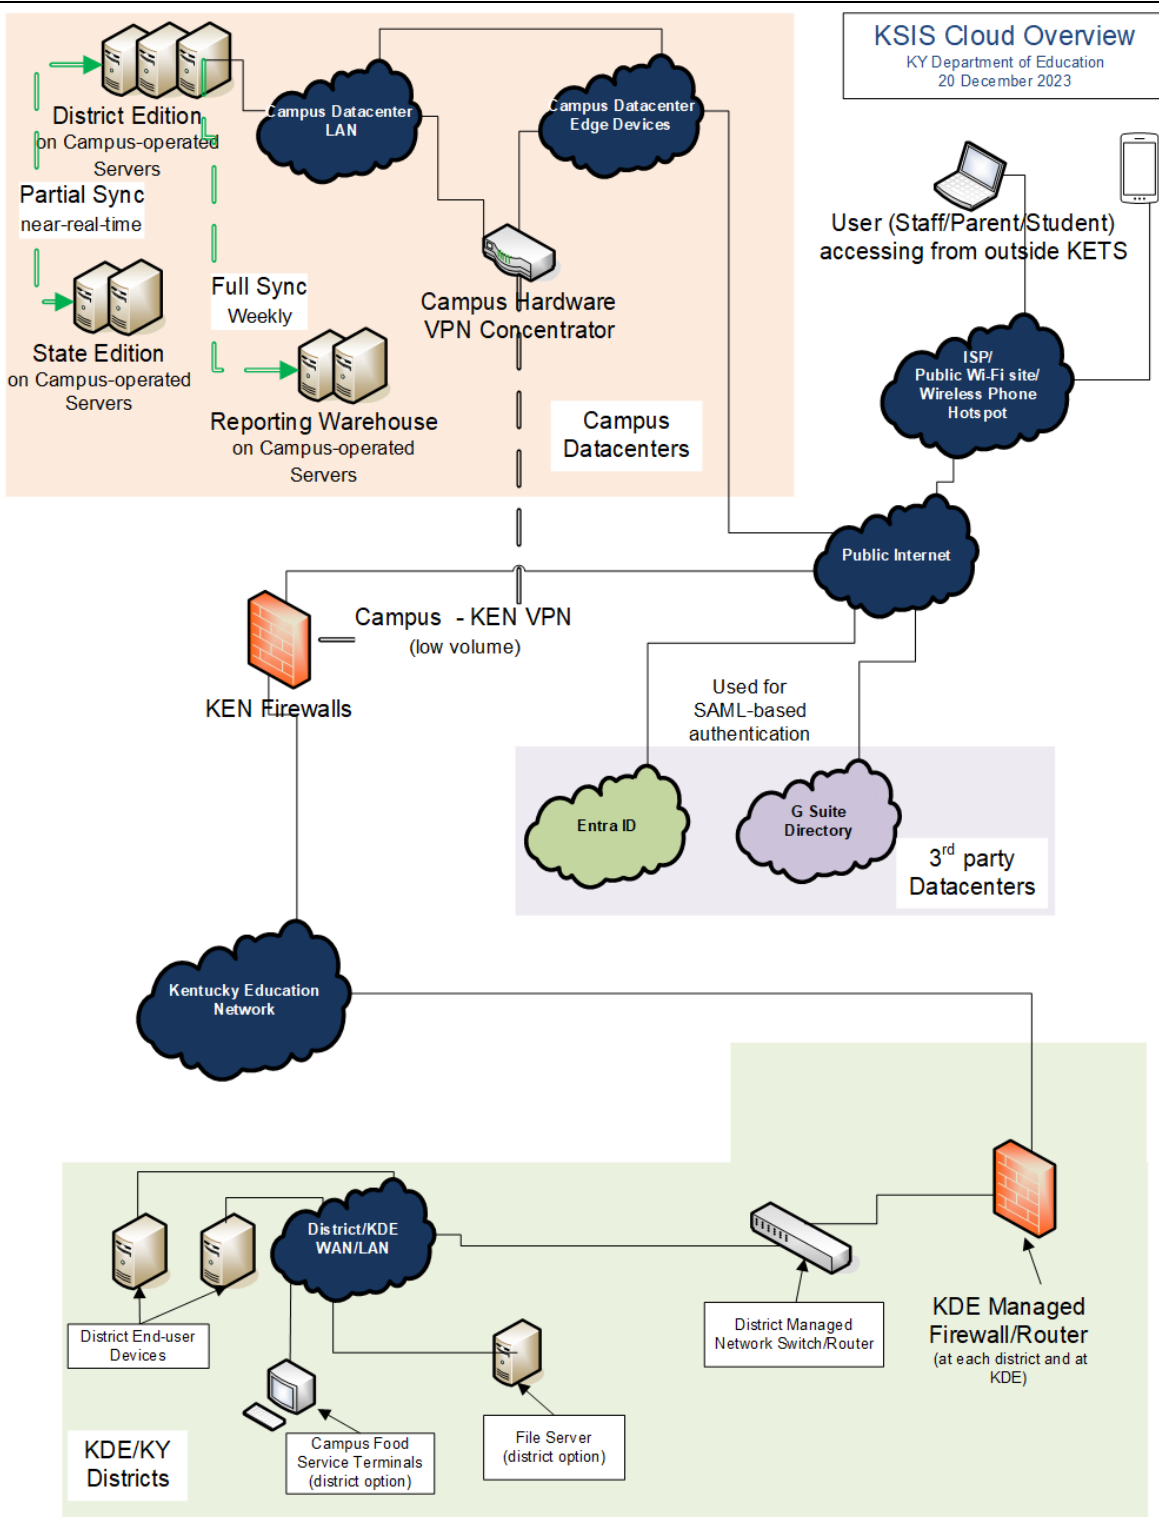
KSIS Cloud Overview
KY Department of Education
20 December 2023

District Edition
on Campus-operated Servers

Partial Sync
near-real-time

State Edition
on Campus-operated Servers

Full Sync
Weekly

Reporting Warehouse
on Campus-operated Servers

Campus Datacenter LAN

Campus Datacenter Edge Devices

Campus Hardware VPN Concentrator

Campus Datacenters

User (Staff/Parent/Student) accessing from outside KETS

ISP/ Public Wi-Fi site/ Wireless Phone Hotspot

Public Internet

Campus - KEN VPN
(low volume)

KEN Firewalls

Used for SAML-based authentication

Entra ID

G Suite Directory

3$^{rd}$ party Datacenters

Kentucky Education Network

District/KDE WAN/LAN

District End-user Devices

Campus Food Service Terminals (district option)

File Server (district option)

District Managed Network Switch/Router

KDE Managed Firewall/Router
(at each district and at KDE)

KDE/KY Districts